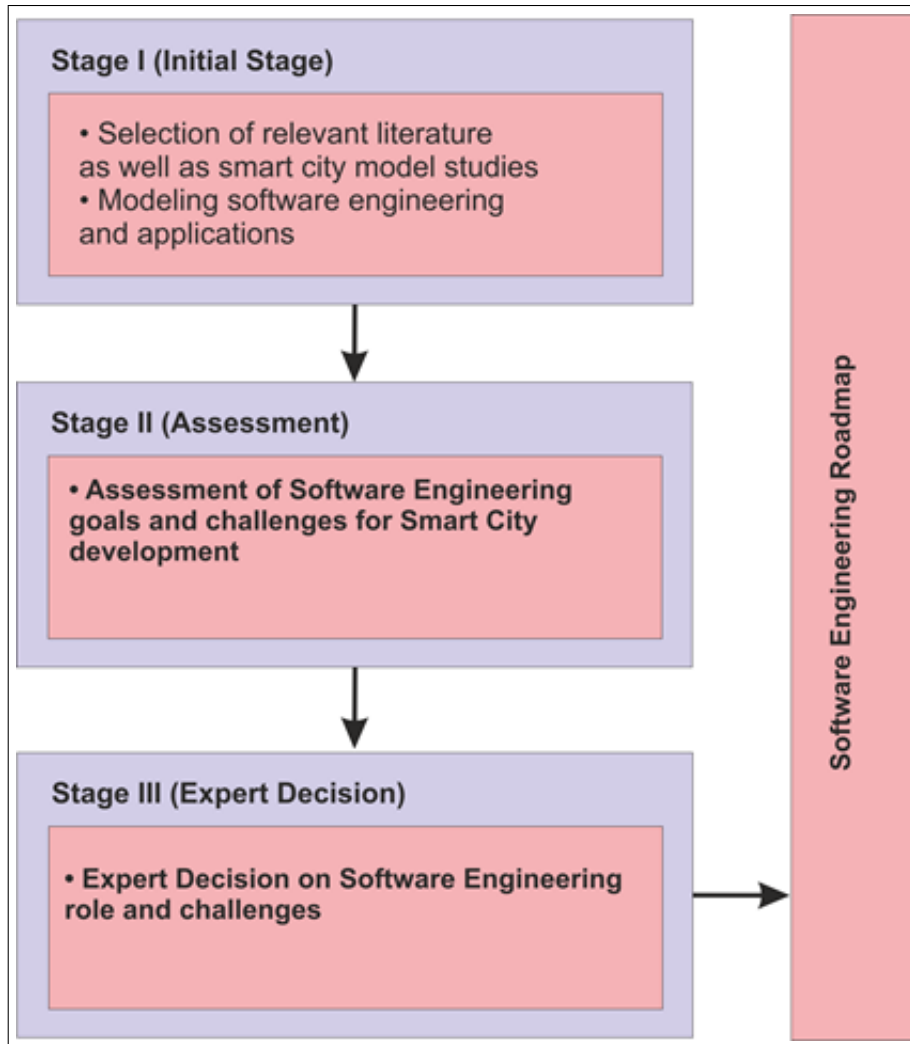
Stage I (Initial Stage)

• Selection of relevant literature as well as smart city model studies
• Modeling software engineering and applications

Stage II (Assessment)

• Assessment of Software Engineering goals and challenges for Smart City development

Stage III (Expert Decision)

• Expert Decision on Software Engineering role and challenges

Software Engineering Roadmap